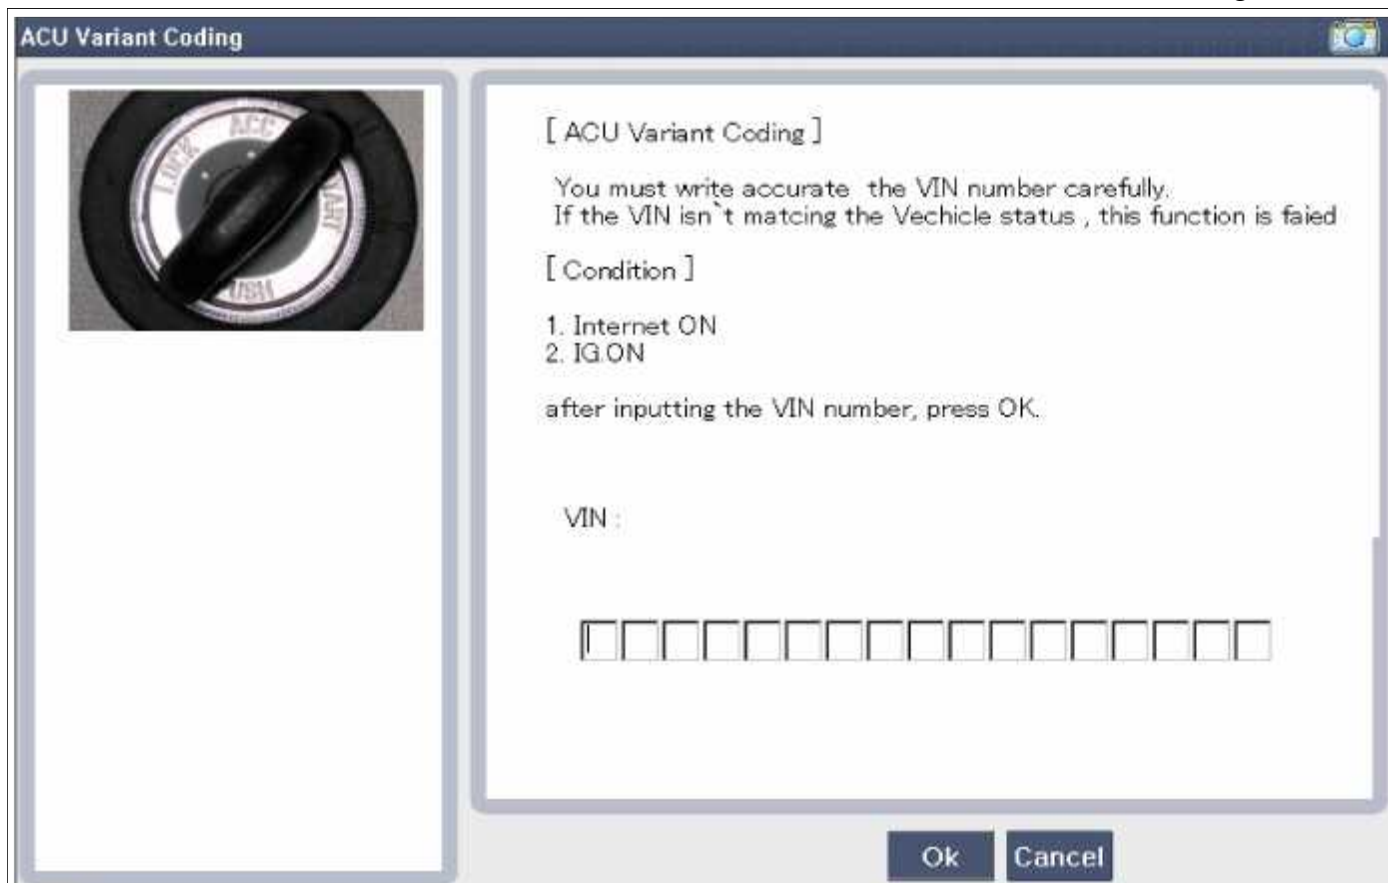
ACU Variant Coding

LOCK ACC START USM

[ ACU Variant Coding ]

You must write accurate the VIN number carefully.
If the VIN isn`t matcing the Vechicle status , this function is faied

[ Condition ]

1. Internet ON
2. IG.ON

after inputting the VIN number, press OK.

VIN :

Ok Cancel